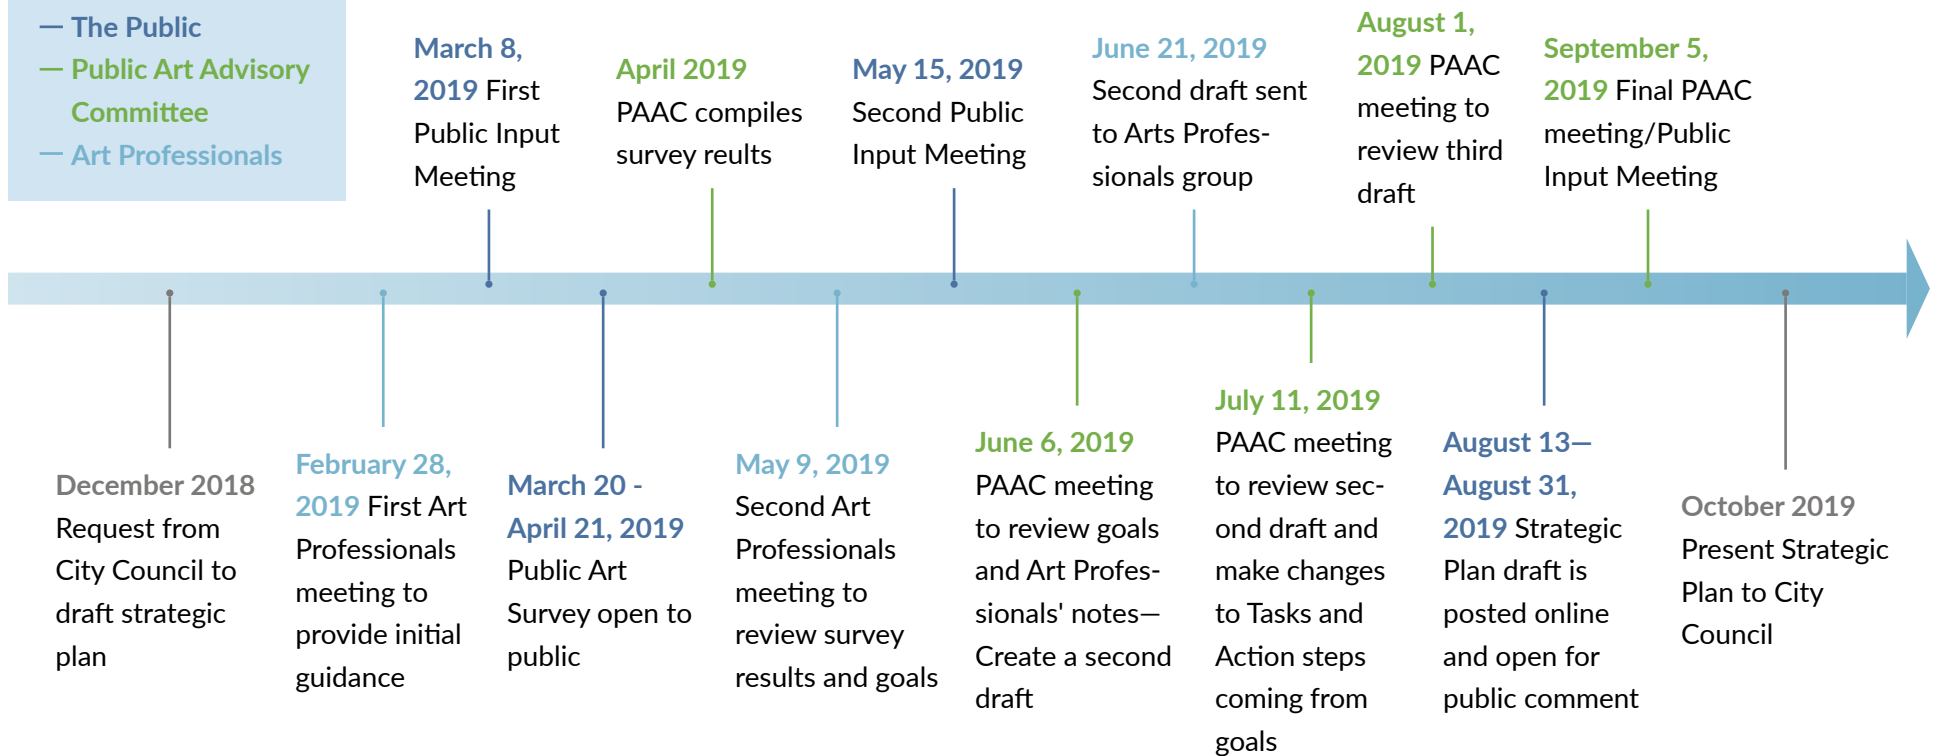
— The Public
— Public Art Advisory Committee
— Art Professionals

December 2018 Request from City Council to draft strategic plan

February 28, 2019 First Art Professionals meeting to provide initial guidance

March 8, 2019 First Public Input Meeting

March 20 - April 21, 2019 Public Art Survey open to public

April 2019 PAAC compiles survey reults

May 9, 2019 Second Art Professionals meeting to review survey results and goals

May 15, 2019 Second Public Input Meeting

June 6, 2019 PAAC meeting to review goals and Art Professionals' notes—Create a second draft

June 21, 2019 Second draft sent to Arts Professionals group

July 11, 2019 PAAC meeting to review second draft and make changes to Tasks and Action steps coming from goals

August 1, 2019 PAAC meeting to review third draft

August 13—August 31, 2019 Strategic Plan draft is posted online and open for public comment

September 5, 2019 Final PAAC meeting/Public Input Meeting

October 2019 Present Strategic Plan to City Council